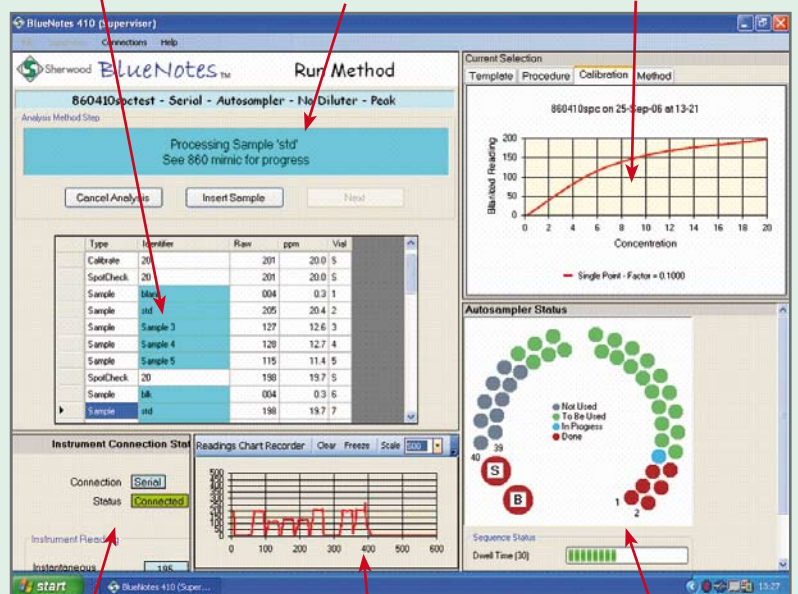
BlueNotes 410 (Superviser)

File Supervisor Connections Help

Sherwood BlueNotes™ Run Method

860410spctest - Serial - Autosampler - No Diluter - Peak

Analysis Method Step

Processing Sample 'std'
See 860 mimic for progress

Cancel Analysis Insert Sample Next

| | Type | Identifier | Raw | ppm | Vial |
|---|---|---|---|---|---|
| | Calibrate | 20 | 201 | 20.0 | S |
| | SpotCheck | 20 | 201 | 20.0 | S |
| | Sample | blank | 004 | 0.3 | 1 |
| | Sample | std | 205 | 20.4 | 2 |
| | Sample | Sample 3 | 127 | 12.6 | 3 |
| | Sample | Sample 4 | 128 | 12.7 | 4 |
| | Sample | Sample 5 | 115 | 11.4 | 5 |
| | SpotCheck | 20 | 198 | 19.7 | S |
| | Sample | blk | 004 | 0.3 | 6 |
| ▸ | Sample | std | 198 | 19.7 | 7 |

Current Selection

Template Procedure Calibration Method

860410spc on 25-Sep-06 at 13-21

Blanked Reading

200 150 100 50 0

0 2 4 6 8 10 12 14 16 18 20

Concentration

Single Point - Factor = 0.1000

Autosampler Status

Not Used
To Be Used
In Progress
Done

39 40 S B 1 2

Sequence Status

Dwell Time (30)

Instrument Connection Stat

Connection Serial
Status Connected

Instrument Reading

Instantaneous 195

Readings Chart Recorder Clear Freeze Scale 500

500 450 400 350 300 250 200 150 100 50 0

0 100 200 300 400 500 600

start BlueNotes 410 (Super... 13:27